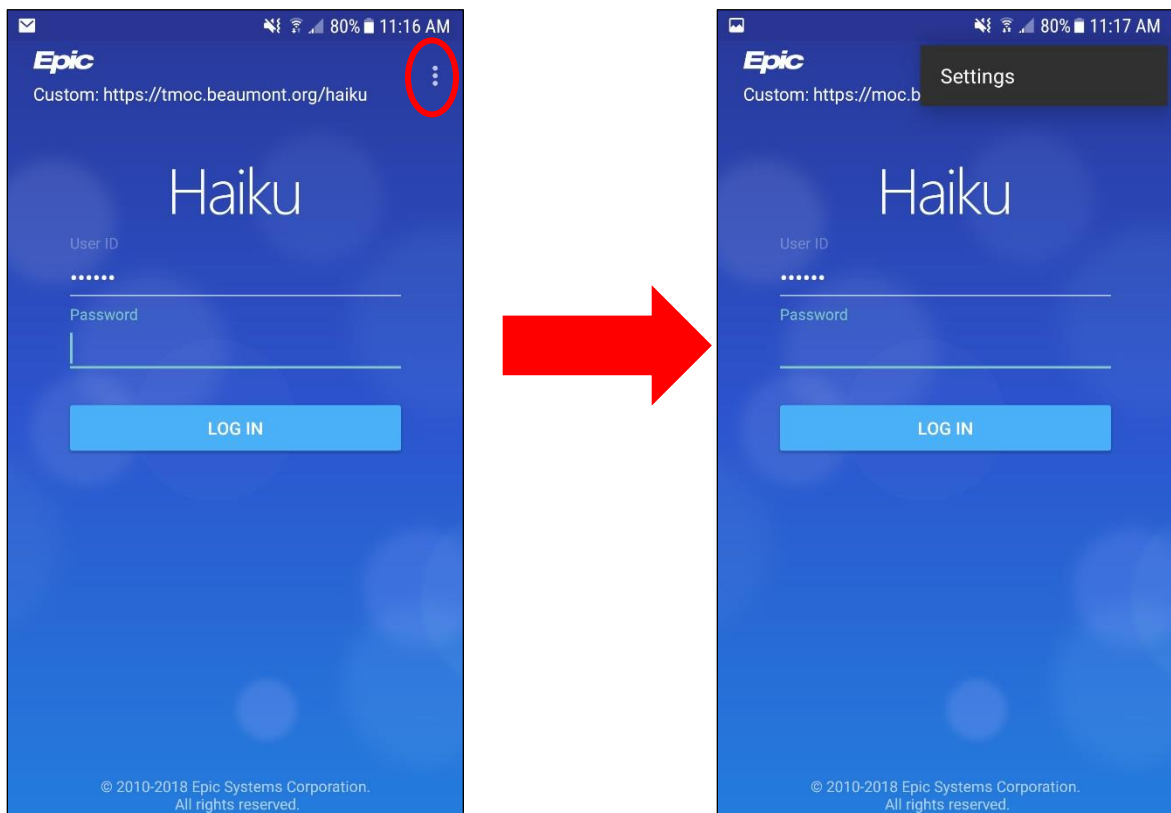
80% 11:16 AM

Epic
Custom: https://tmoc.beaumont.org/haiku

Haiku

User ID
••••••
Password

LOG IN

© 2010-2018 Epic Systems Corporation. All rights reserved.

80% 11:17 AM

Epic
Custom: https://moc.b

Settings

Haiku

User ID
••••••
Password

LOG IN

© 2010-2018 Epic Systems Corporation. All rights reserved.